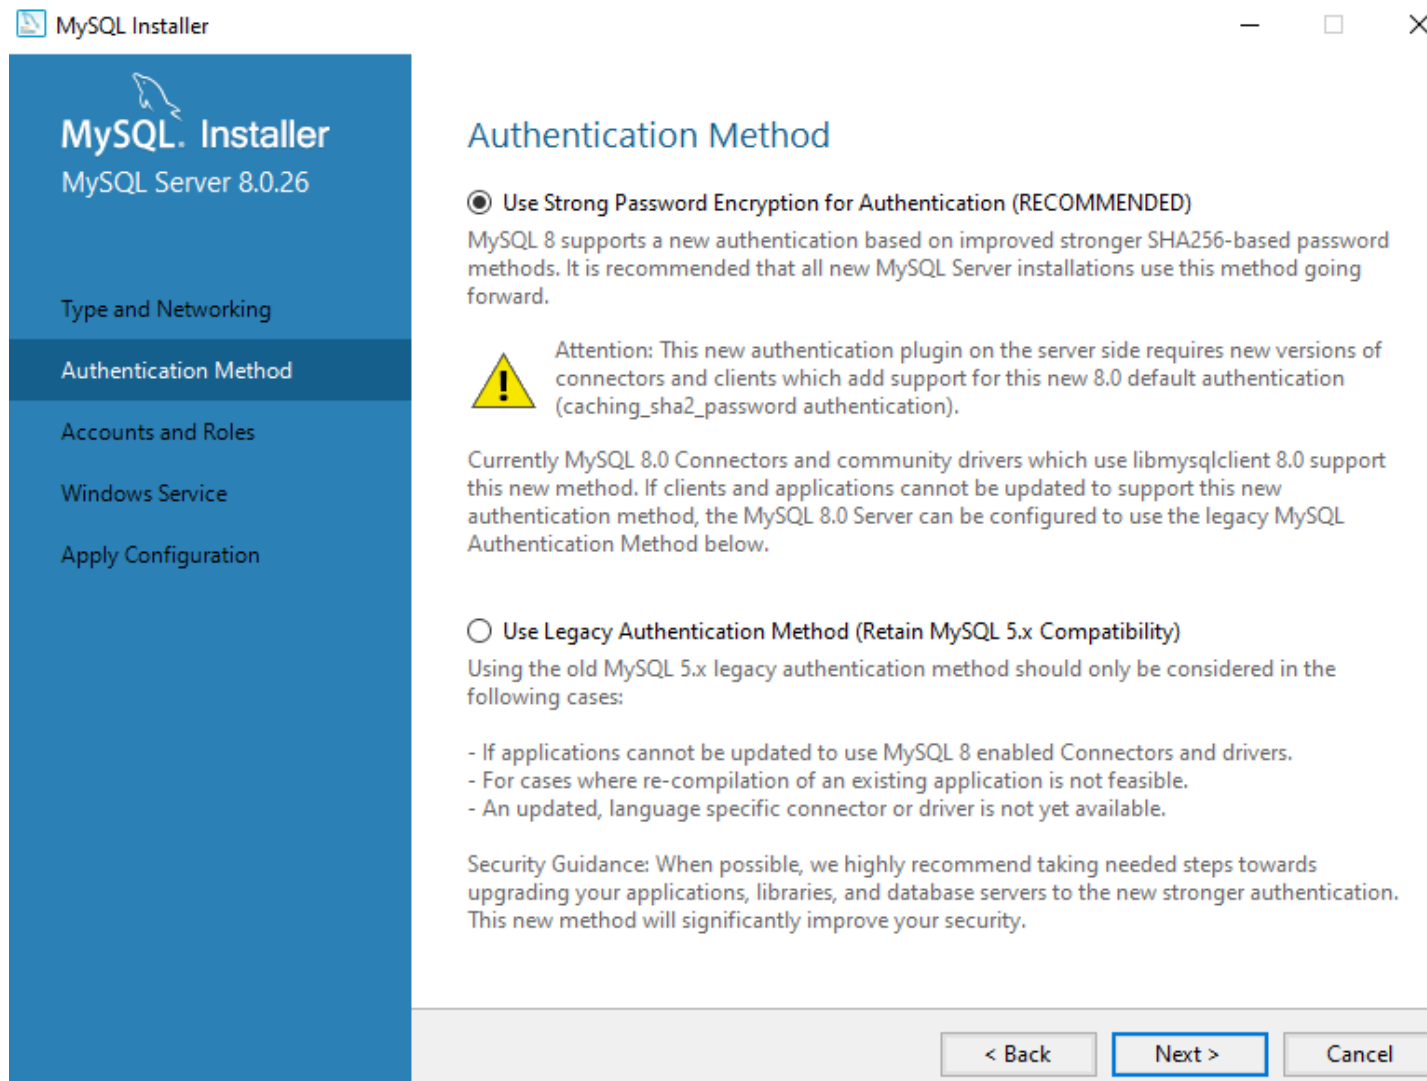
MySQL Installer

MySQL. Installer
MySQL Server 8.0.26

Type and Networking

Authentication Method

Accounts and Roles

Windows Service

Apply Configuration

Authentication Method

Use Strong Password Encryption for Authentication (RECOMMENDED)

MySQL 8 supports a new authentication based on improved stronger SHA256-based password methods. It is recommended that all new MySQL Server installations use this method going forward.

Attention: This new authentication plugin on the server side requires new versions of connectors and clients which add support for this new 8.0 default authentication (caching_sha2_password authentication).

Currently MySQL 8.0 Connectors and community drivers which use libmysqlclient 8.0 support this new method. If clients and applications cannot be updated to support this new authentication method, the MySQL 8.0 Server can be configured to use the legacy MySQL Authentication Method below.

Use Legacy Authentication Method (Retain MySQL 5.x Compatibility)

Using the old MySQL 5.x legacy authentication method should only be considered in the following cases:

- If applications cannot be updated to use MySQL 8 enabled Connectors and drivers.
- For cases where re-compilation of an existing application is not feasible.
- An updated, language specific connector or driver is not yet available.

Security Guidance: When possible, we highly recommend taking needed steps towards upgrading your applications, libraries, and database servers to the new stronger authentication. This new method will significantly improve your security.

< Back

Next >

Cancel